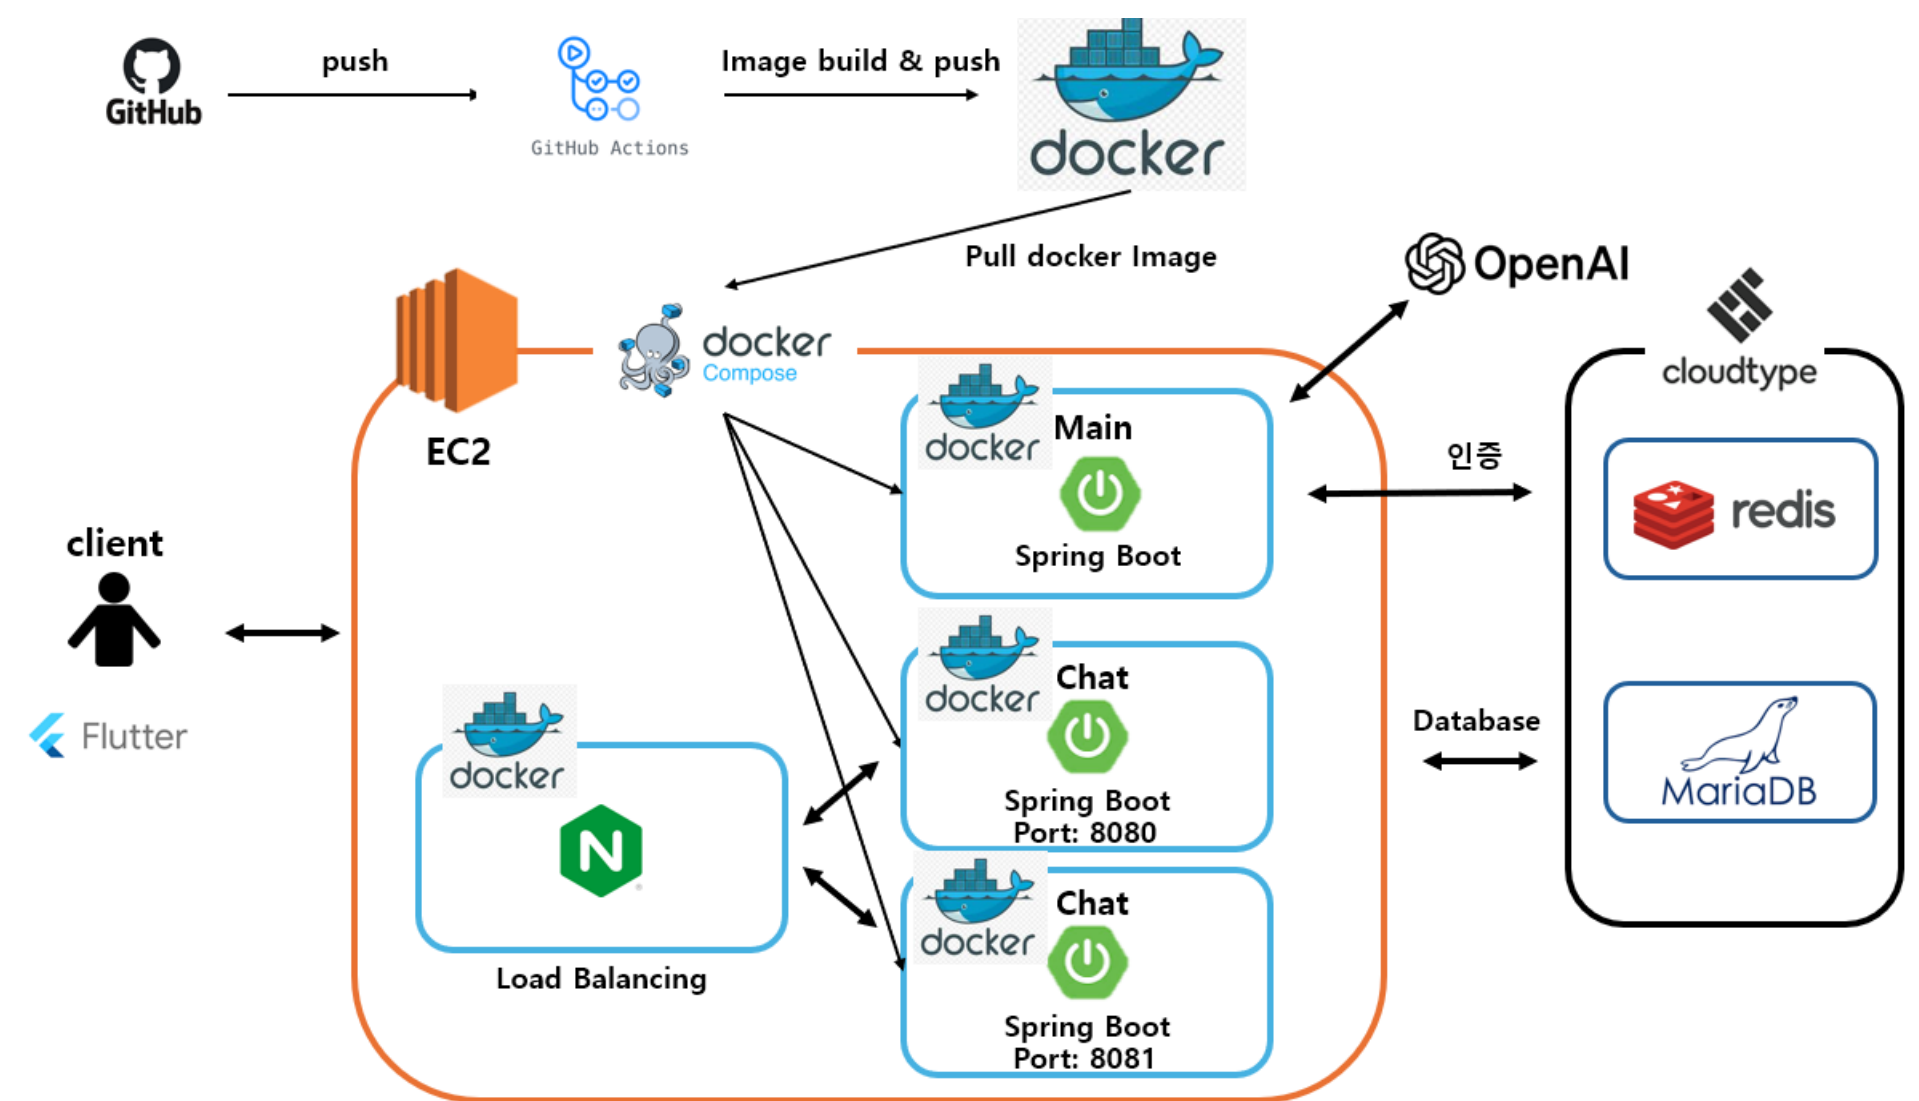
GitHub

push

GitHub Actions

Image build & push

docker

Pull docker Image

OpenAI

cloudtype

EC2

docker Compose

docker

Main

Spring Boot

인증

redis

client

Flutter

docker

Chat

Spring Boot
Port: 8080

Database

MariaDB

docker

Load Balancing

docker

Chat

Spring Boot
Port: 8081